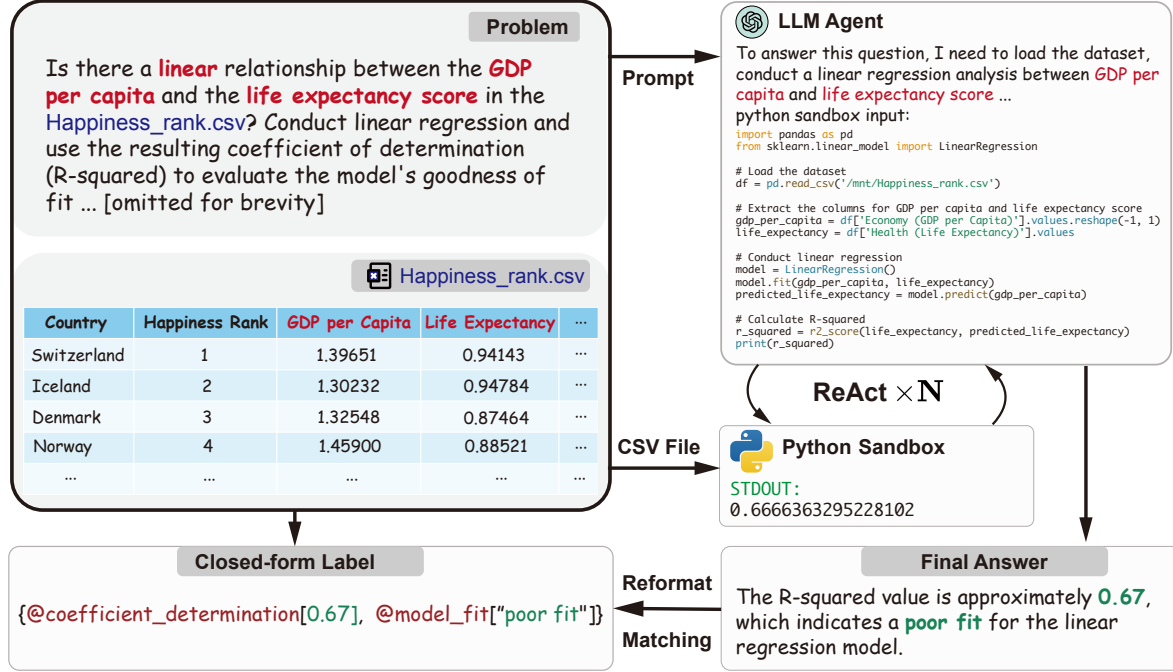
Problem

Is there a linear relationship between the GDP per capita and the life expectancy score in the Happiness_rank.csv? Conduct linear regression and use the resulting coefficient of determination (R-squared) to evaluate the model's goodness of fit ... [omitted for brevity]

Happiness_rank.csv

| Country | Happiness Rank | GDP per Capita | Life Expectancy | ... |
|---|---|---|---|---|
| Switzerland | 1 | 1.39651 | 0.94143 | ... |
| Iceland | 2 | 1.30232 | 0.94784 | ... |
| Denmark | 3 | 1.32548 | 0.87464 | ... |
| Norway | 4 | 1.45900 | 0.88521 | ... |
| ... | ... | ... | ... | ... |

Prompt

LLM Agent

To answer this question, I need to load the dataset, conduct a linear regression analysis between GDP per capita and life expectancy score ...
python sandbox input:
import pandas as pd
from sklearn.linear_model import LinearRegression

# Load the dataset
df = pd.read_csv('/mnt/Happiness_rank.csv')

# Extract the columns for GDP per capita and life expectancy score
gdp_per_capita = df['Economy (GDP per Capita)'].values.reshape(-1, 1)
life_expectancy = df['Health (Life Expectancy)'].values

# Conduct linear regression
model = LinearRegression()
model.fit(gdp_per_capita, life_expectancy)
predicted_life_expectancy = model.predict(gdp_per_capita)

# Calculate R-squared
r_squared = r2_score(life_expectancy, predicted_life_expectancy)
print(r_squared)

ReAct $\times \mathbf{N}$

CSV File

Python Sandbox

STDOUT:
0.6666363295228102

Closed-form Label

{@coefficient_determination[0.67], @model_fit["poor fit"]}

Reformat

Matching

Final Answer

The R-squared value is approximately 0.67, which indicates a poor fit for the linear regression model.